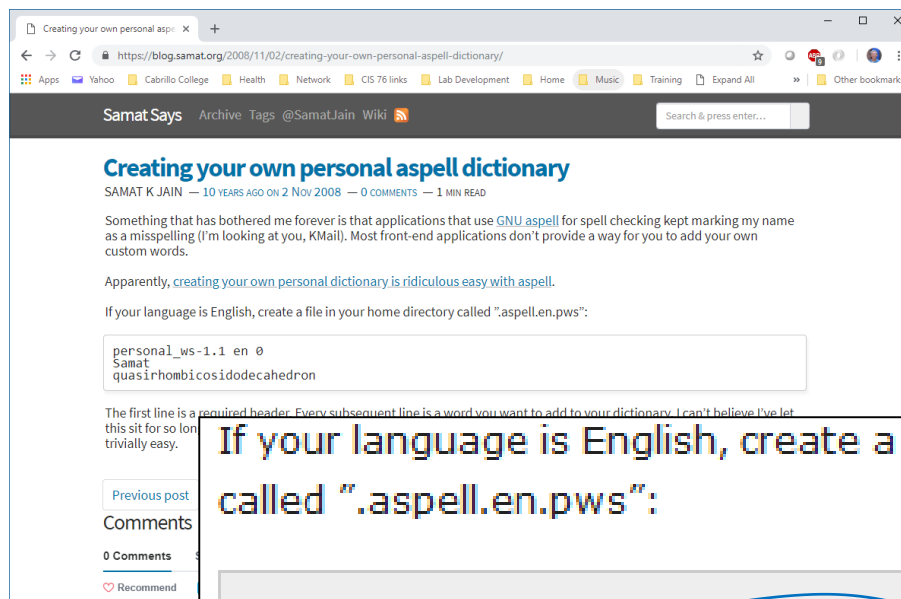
Creating your own personal aspe ×  +

https://blog.samat.org/2008/11/02/creating-your-own-personal-aspell-dictionary/

Apps  Yahoo  Cabrillo College  Health  Network  CIS 76 links  Lab Development  Home  Music  Training  Expand All  »  Other bookmarks

Samat Says  Archive  Tags  @SamatJain  Wiki

Search & press enter…

Creating your own personal aspell dictionary

SAMAT K JAIN — 10 YEARS AGO ON 2 NOV 2008 — 0 COMMENTS — 1 MIN READ

Something that has bothered me forever is that applications that use GNU aspell for spell checking kept marking my name as a misspelling (I'm looking at you, KMail). Most front-end applications don't provide a way for you to add your own custom words.

Apparently, creating your own personal dictionary is ridiculous easy with aspell.

If your language is English, create a file in your home directory called ".aspell.en.pws":

```
personal_ws-1.1 en 0
Samat
quasirhombicosidodecahedron
```

The first line is a required header. Every subsequent line is a word you want to add to your dictionary. I can't believe I've let this sit for so lon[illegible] trivially easy.

Previous post

Comments

0 Comments  S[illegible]

Recommend

If your language is English, create a called ".aspell.en.pws":